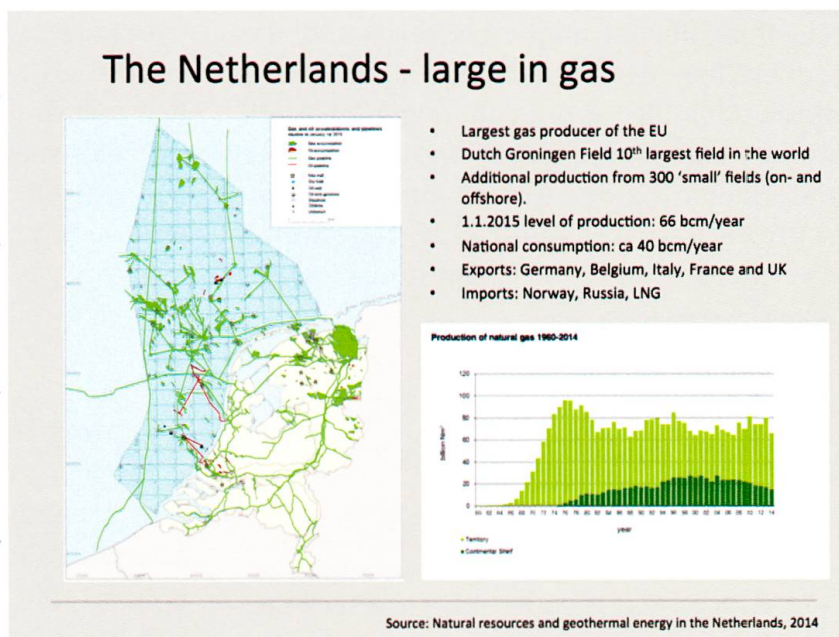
The Netherlands - large in gas

Gas and oil accumulations and pipelines situation at January 1st 2014

Gas accumulation
Oil accumulation
Gas pipeline
Oil pipeline

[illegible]

- Largest gas producer of the EU
- Dutch Groningen Field 10$^{th}$ largest field in the world
- Additional production from 300 'small' fields (on- and offshore).
- 1.1.2015 level of production: 66 bcm/year
- National consumption: ca 40 bcm/year
- Exports: Germany, Belgium, Italy, France and UK
- Imports: Norway, Russia, LNG

Production of natural gas 1960-2014

120
100
80
60
40
20
0

billion Nm$^3$

60 62 64 66 68 70 72 74 76 78 80 82 84 86 88 90 92 94 96 98 00 02 04 06 08 10 12 14

year

Territory
Continental Shelf

Source: Natural resources and geothermal energy in the Netherlands, 2014